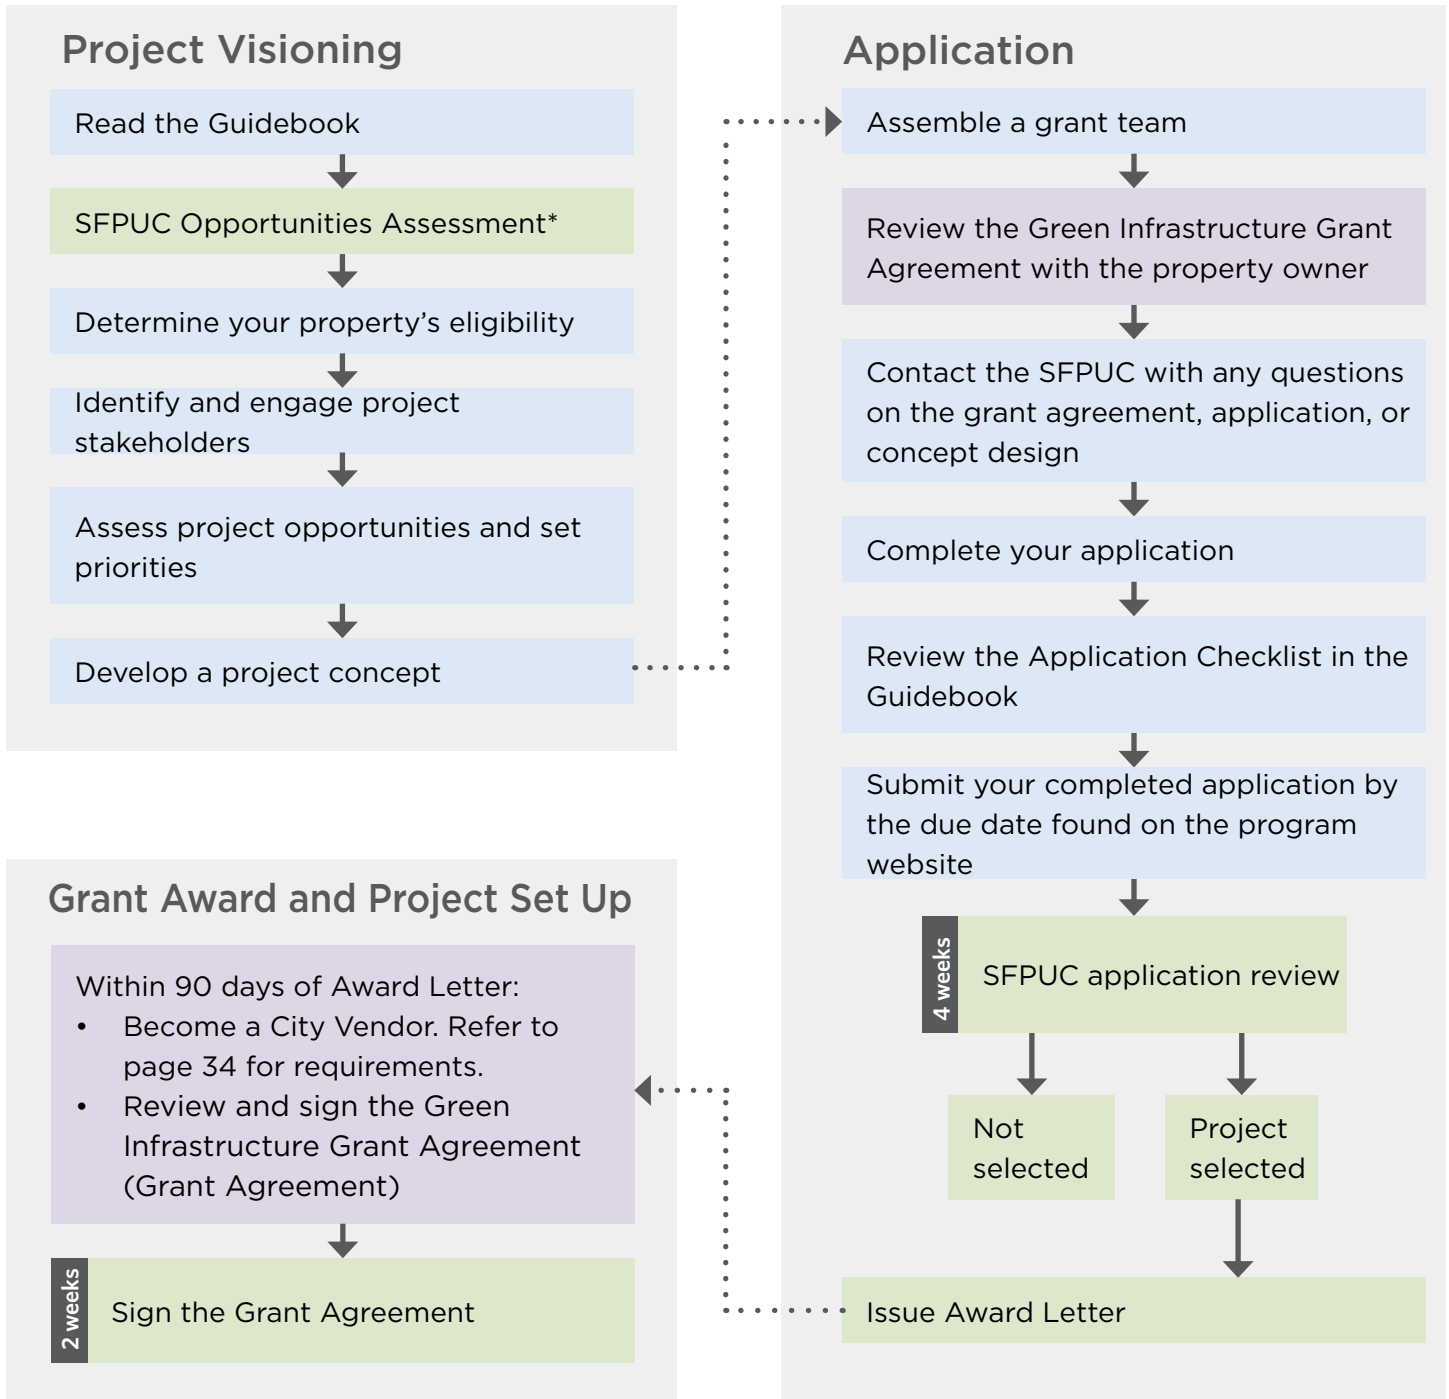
Project Visioning

Read the Guidebook

SFPUC Opportunities Assessment*

Determine your property's eligibility

Identify and engage project stakeholders

Assess project opportunities and set priorities

Develop a project concept

Application

Assemble a grant team

Review the Green Infrastructure Grant Agreement with the property owner

Contact the SFPUC with any questions on the grant agreement, application, or concept design

Complete your application

Review the Application Checklist in the Guidebook

Submit your completed application by the due date found on the program website

4 weeks

SFPUC application review

Not selected

Project selected

Issue Award Letter

Grant Award and Project Set Up

Within 90 days of Award Letter:
• Become a City Vendor. Refer to page 34 for requirements.
• Review and sign the Green Infrastructure Grant Agreement (Grant Agreement)

2 weeks

Sign the Grant Agreement